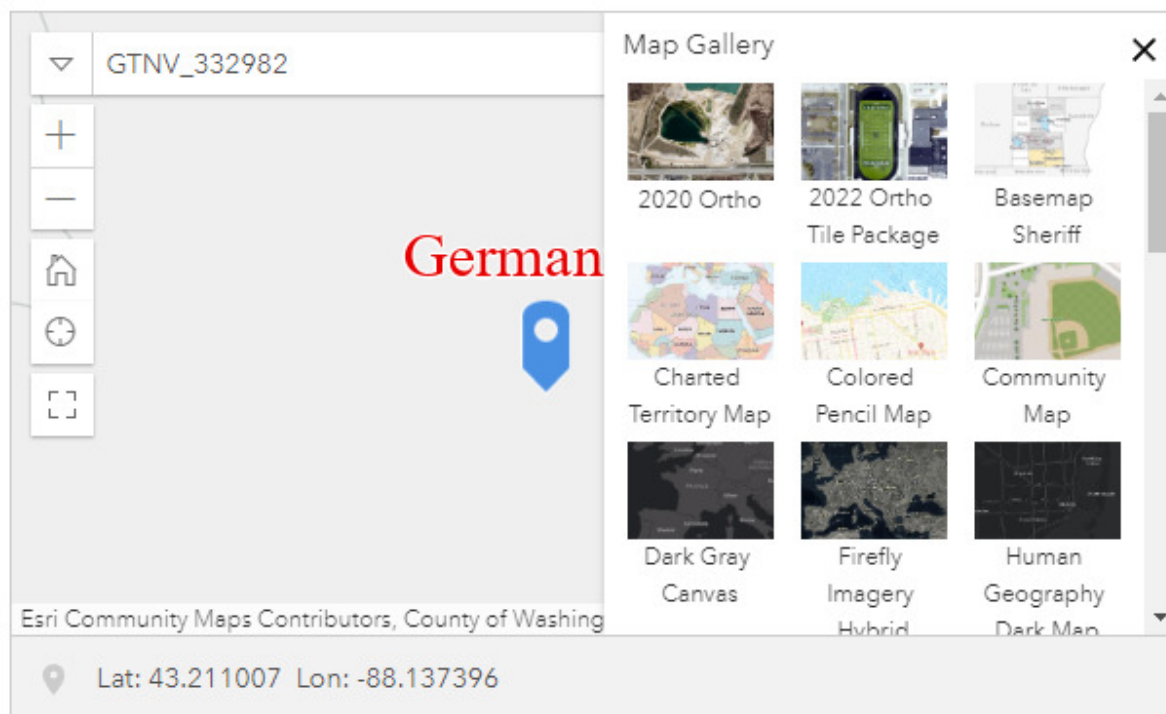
GTNV_332982

German

Esri Community Maps Contributors, County of Washing

Map Gallery

2020 Ortho

2022 Ortho Tile Package

Basemap Sheriff

Charted Territory Map

Colored Pencil Map

Community Map

Dark Gray Canvas

Firefly Imagery Hybrid

Human Geography Dark Map

Lat: 43.211007 Lon: -88.137396